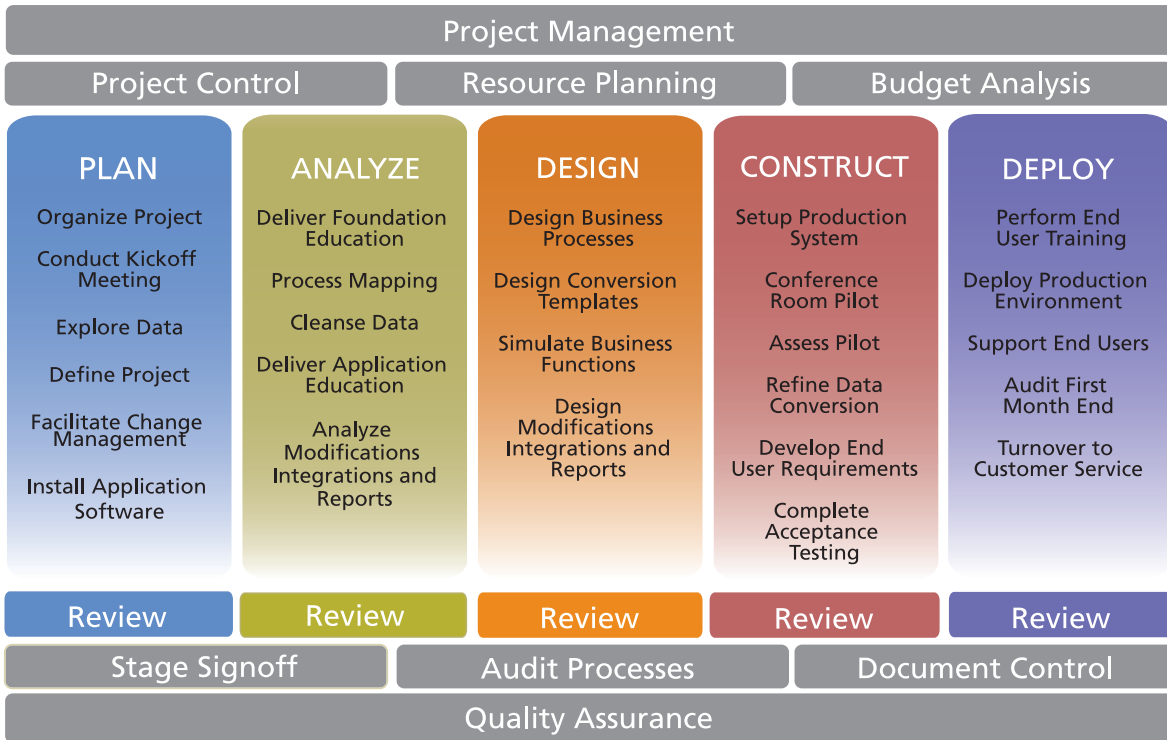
Project Management

Project Control

Resource Planning

Budget Analysis

PLAN

Organize Project

Conduct Kickoff Meeting

Explore Data

Define Project

Facilitate Change Management

Install Application Software

ANALYZE

Deliver Foundation Education

Process Mapping

Cleanse Data

Deliver Application Education

Analyze Modifications Integrations and Reports

DESIGN

Design Business Processes

Design Conversion Templates

Simulate Business Functions

Design Modifications Integrations and Reports

CONSTRUCT

Setup Production System

Conference Room Pilot

Assess Pilot

Refine Data Conversion

Develop End User Requirements

Complete Acceptance Testing

DEPLOY

Perform End User Training

Deploy Production Environment

Support End Users

Audit First Month End

Turnover to Customer Service

Review

Review

Review

Review

Review

Stage Signoff

Audit Processes

Document Control

Quality Assurance